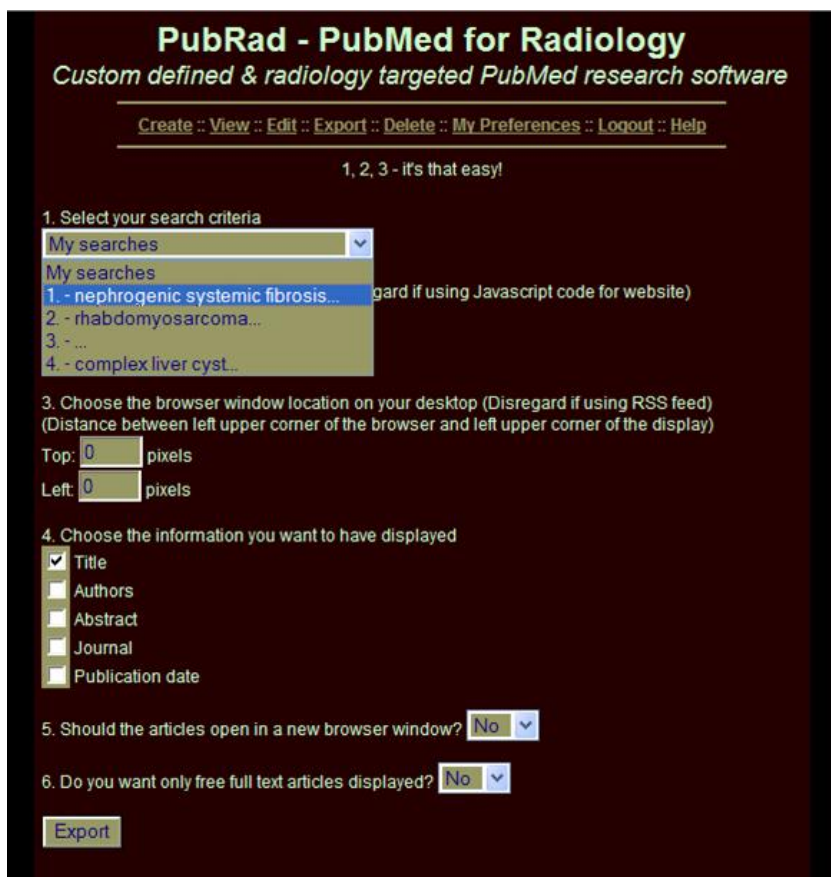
PubRad - PubMed for Radiology
Custom defined & radiology targeted PubMed research software

Create :: View :: Edit :: Export :: Delete :: My Preferences :: Logout :: Help

1, 2, 3 - it's that easy!

1. Select your search criteria
My searches
My searches
1. - nephrogenic systemic fibrosis...
2. - rhabdomyosarcoma...
3. - ...
4. - complex liver cyst...
gard if using Javascript code for website)

3. Choose the browser window location on your desktop (Disregard if using RSS feed)
(Distance between left upper corner of the browser and left upper corner of the display)
Top: 0 pixels
Left: 0 pixels

4. Choose the information you want to have displayed
Title
Authors
Abstract
Journal
Publication date

5. Should the articles open in a new browser window? No

6. Do you want only free full text articles displayed? No

Export